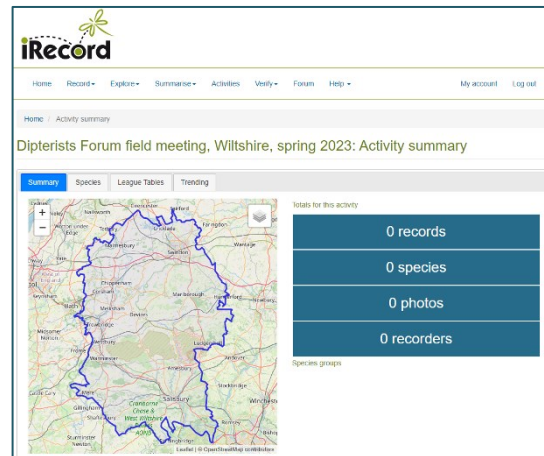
iRecord

Home Record▾ Explore▾ Summarise▾ Activities Verify▾ Forum Help▾ My account Log out

Home / Activity summary

Dipterists Forum field meeting, Wiltshire, spring 2023: Activity summary

Summary Species League Tables Trending

+
−

Nailsworth Cirencester Fairford Faringdon Wotton-under-Edge Malmesbury Cricklade Swindon Wantage Chippenham Marlborough Hungerford Keynsham Bath Melksham Devizes Trowbridge Westbury Ludgershall Warminster Andover Frome Amesbury Stockbridge Mere Salisbury Winchester Castle Cary Gillingham Shaftesbury Cranborne Chase & West Wiltshire Downs AONB Romsey Sturminster Newton Fordingbridge Midsomer Norton

Leaflet | © OpenStreetMap contributors

Totals for this activity

0 records

0 species

0 photos

0 recorders

Species groups